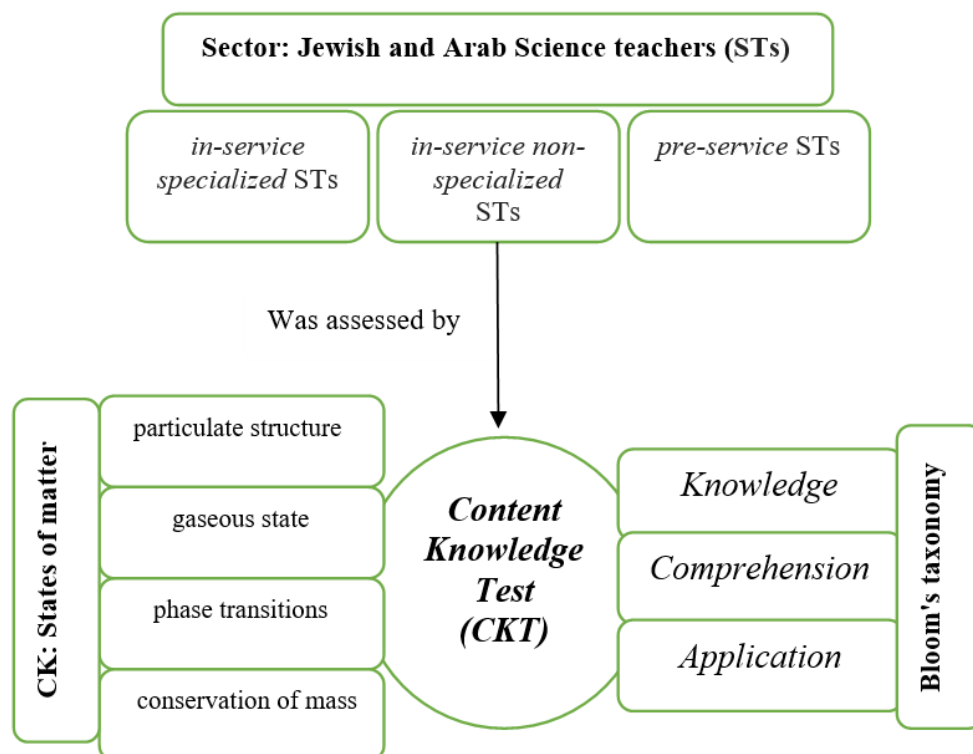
Sector: Jewish and Arab Science teachers (STs)

in-service specialized STs

in-service non-specialized STs

pre-service STs

Was assessed by

CK: States of matter

particulate structure

gaseous state

phase transitions

conservation of mass

Content Knowledge Test (CKT)

Knowledge

Comprehension

Application

Bloom's taxonomy